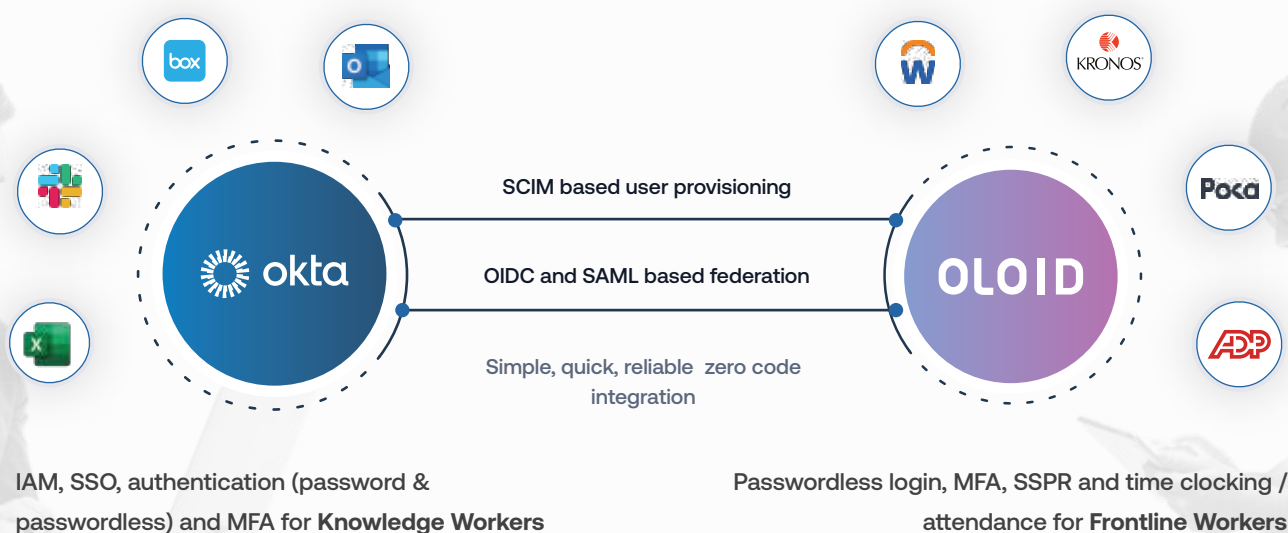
box

O

W

KRONOS

X

Poca

ADP

okta

SCIM based user provisioning

OIDC and SAML based federation

Simple, quick, reliable zero code integration

OLOID

IAM, SSO, authentication (password & passwordless) and MFA for **Knowledge Workers**

Passwordless login, MFA, SSPR and time clocking / attendance for **Frontline Workers**